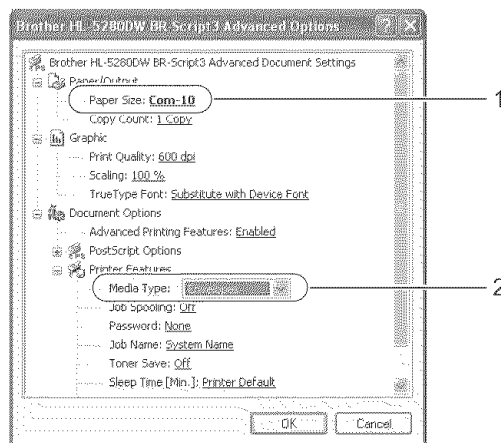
Brother HL-5280DW BR-Script3 Advanced Options

Brother HL-5280DW BR-Script3 Advanced Document Settings
Paper/Output
Paper Size: Com-10
Copy Count: 1 Copy
Graphic
Print Quality: 600 dpi
Scaling: 100 %
TrueType Font: Substitute with Device Font
Document Options
Advanced Printing Features: Enabled
PostScript Options
Printer Features
Media Type: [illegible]
Job Spooling: Off
Password: None
Job Name: System Name
Toner Save: Off
Sleep Time [Min.]: Printer Default

OK
Cancel

1
2